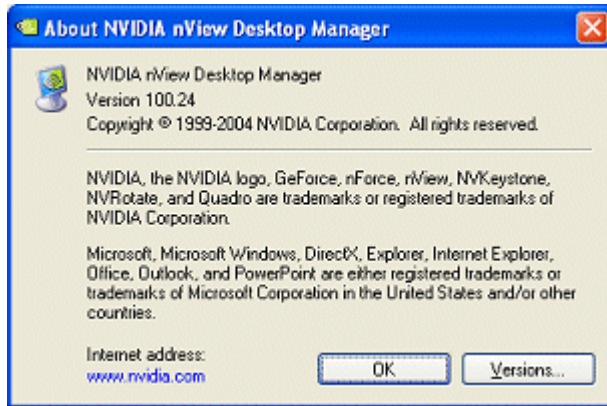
About NVIDIA nView Desktop Manager

NVIDIA nView Desktop Manager
Version 100.24
Copyright © 1999-2004 NVIDIA Corporation. All rights reserved.

NVIDIA, the NVIDIA logo, GeForce, nForce, nView, NVKeystone, NVRotate, and Quadro are trademarks or registered trademarks of NVIDIA Corporation.

Microsoft, Microsoft Windows, DirectX, Explorer, Internet Explorer, Office, Outlook, and PowerPoint are either registered trademarks or trademarks of Microsoft Corporation in the United States and/or other countries.

Internet address:
www.nvidia.com

OK

Versions...